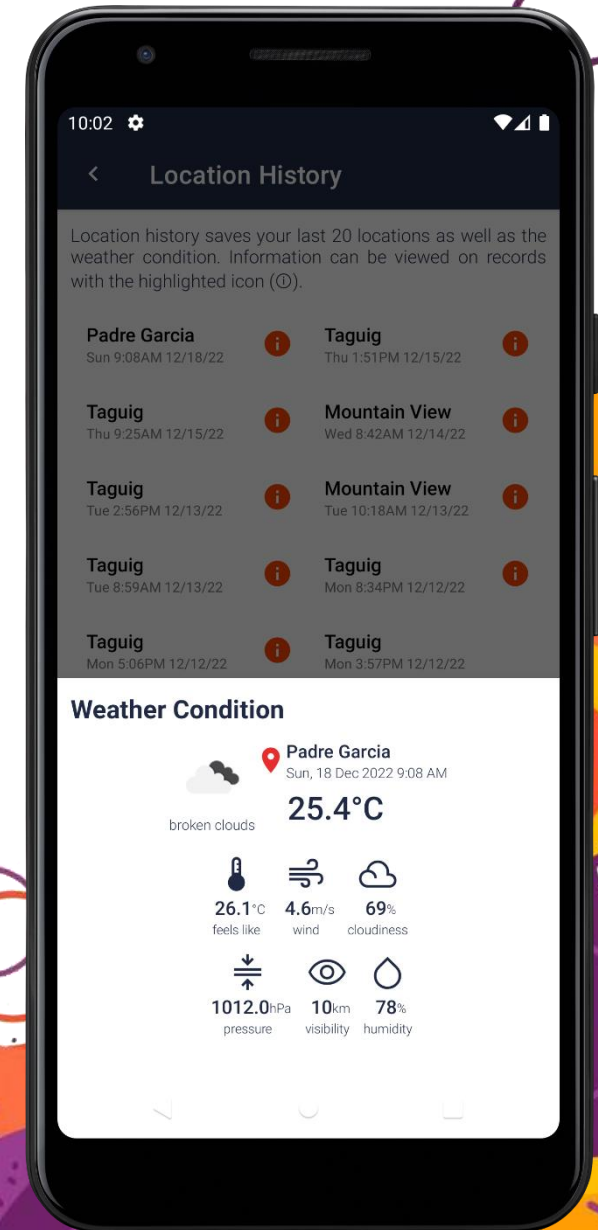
10:02

Location History

Location history saves your last 20 locations as well as the weather condition. Information can be viewed on records with the highlighted icon (ⓘ).

Padre Garcia
Sun 9:08AM 12/18/22

Taguig
Thu 1:51PM 12/15/22

Taguig
Thu 9:25AM 12/15/22

Mountain View
Wed 8:42AM 12/14/22

Taguig
Tue 2:56PM 12/13/22

Mountain View
Tue 10:18AM 12/13/22

Taguig
Tue 8:59AM 12/13/22

Taguig
Mon 8:34PM 12/12/22

Taguig
Mon 5:06PM 12/12/22

Taguig
Mon 3:57PM 12/12/22

Weather Condition

Padre Garcia
Sun, 18 Dec 2022 9:08 AM

broken clouds

25.4°C

26.1°C
feels like

4.6m/s
wind

69%
cloudiness

1012.0hPa
pressure

10km
visibility

78%
humidity